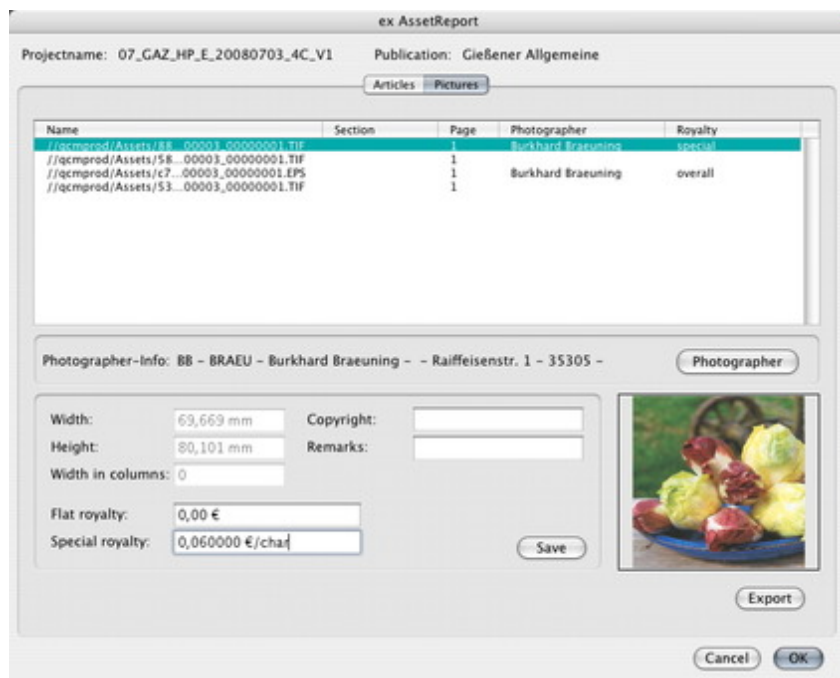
ex AssetReport

Projectname: 07_GAZ_HP_E_20080703_4C_V1 Publication: Gießener Allgemeine

Articles Pictures

| Name | Section | Page | Photographer | Royalty |
|---|---|---|---|---|
| //qcmprod/Assets/88...00003_00000001.TIF | | 1 | Burkhard Braeuning | special |
| //qcmprod/Assets/58...00003_00000001.TIF | | 1 | | |
| //qcmprod/Assets/c7...00003_00000001.EPS | | 1 | Burkhard Braeuning | overall |
| //qcmprod/Assets/53...00003_00000001.TIF | | 1 | | |

Photographer-Info: BB – BRAEU – Burkhard Braeuning – – Raiffeisenstr. 1 – 35305 –

Photographer

Width: 69,669 mm
Height: 80,101 mm
Width in columns: 0
Copyright:
Remarks:

Flat royalty: 0,00 €
Special royalty: 0,060000 €/char

Save

Export

Cancel OK